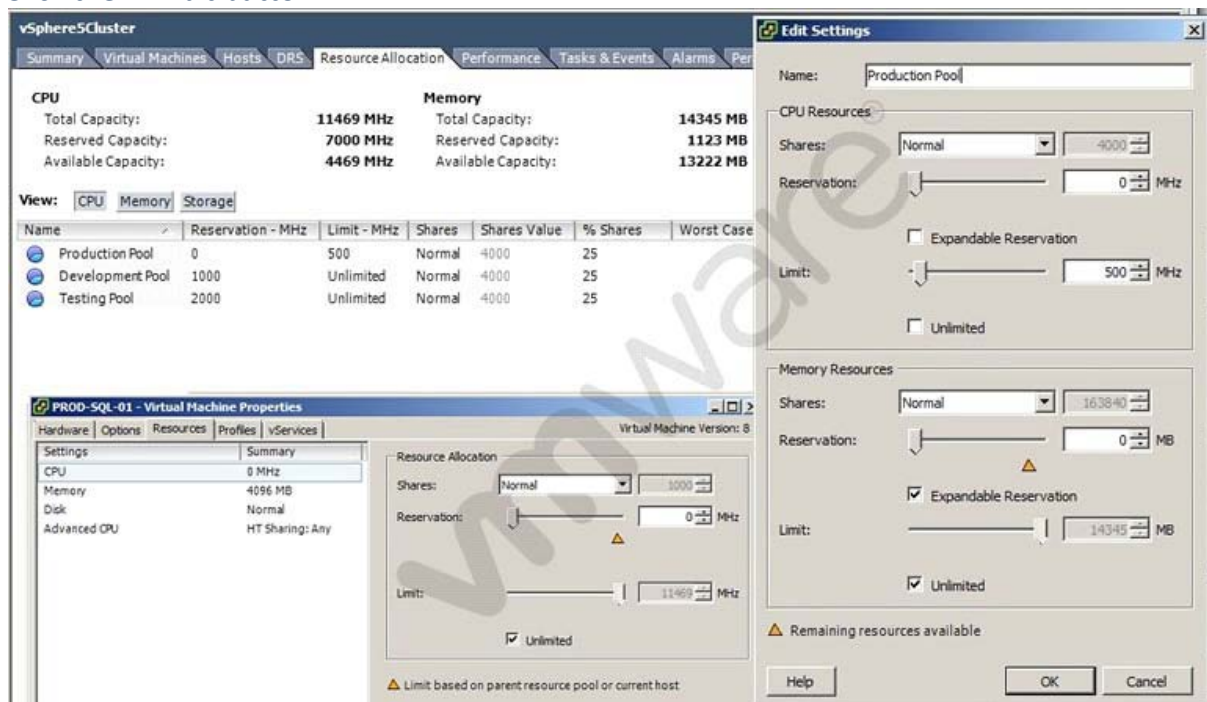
vSphere5Cluster

Summary | Virtual Machines | Hosts | DRS | Resource Allocation | Performance | Tasks & Events | Alarms | Per

CPU
Total Capacity: 11469 MHz
Reserved Capacity: 7000 MHz
Available Capacity: 4469 MHz

Memory
Total Capacity: 14345 MB
Reserved Capacity: 1123 MB
Available Capacity: 13222 MB

View: CPU Memory Storage

| Name | Reservation - MHz | Limit - MHz | Shares | Shares Value | % Shares | Worst Case |
|---|---|---|---|---|---|---|
| Production Pool | 0 | 500 | Normal | 4000 | 25 | |
| Development Pool | 1000 | Unlimited | Normal | 4000 | 25 | |
| Testing Pool | 2000 | Unlimited | Normal | 4000 | 25 | |

PROD-SQL-01 - Virtual Machine Properties
Hardware | Options | Resources | Profiles | vServices
Virtual Machine Version: 8

| Settings | Summary |
|---|---|
| CPU | 0 MHz |
| Memory | 4096 MB |
| Disk | Normal |
| Advanced CPU | HT Sharing: Any |

Resource Allocation
Shares: Normal 1000
Reservation: 0 MHz
Limit: 11469 MHz
Unlimited
Limit based on parent resource pool or current host

Edit Settings
Name: Production Pool
CPU Resources
Shares: Normal 4000
Reservation: 0 MHz
Expandable Reservation
Limit: 500 MHz
Unlimited
Memory Resources
Shares: Normal 163840
Reservation: 0 MB
Expandable Reservation
Limit: 14345 MB
Unlimited
Remaining resources available
Help OK Cancel

vmware